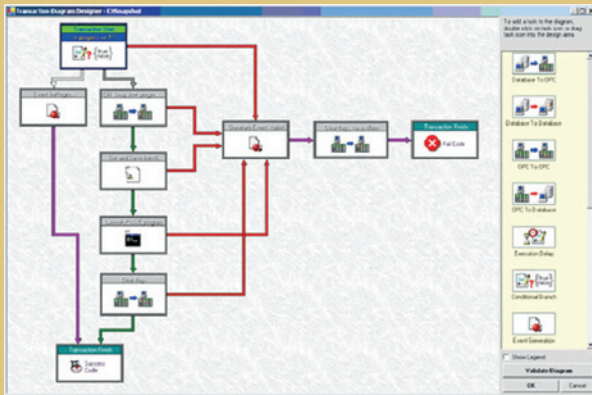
Transaction Diagram Designer - C:\Snapshot

Transaction Start

True
False

Event In Progress

Transaction Finish

Success Code

Transaction Finish

Fail Code

To add a task to the diagram, double click on task icon or drag task icon into the design area

Database To OPC

Database To Database

OPC To OPC

OPC To Database

Execution Delay

Conditional Branch

Event Generation

Show Legend

Validate Diagram

OK

Cancel